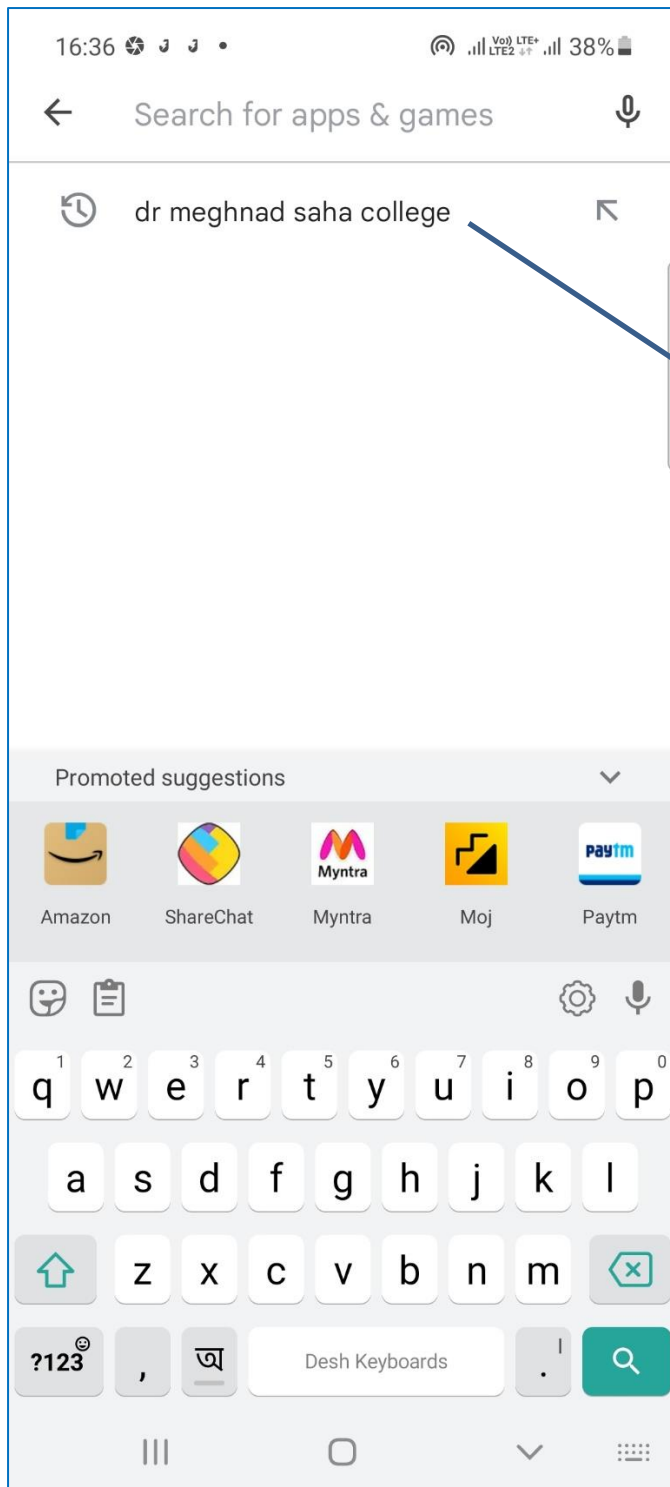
16:36 J J •

Vo) LTE+ LTE2 38%

Search for apps & games

dr meghnad saha college

Promoted suggestions

Amazon ShareChat Myntra Moj Paytm

Myntra

Paytm

1 2 3 4 5 6 7 8 9 0
q w e r t y u i o p
a s d f g h j k l
z x c v b n m
?123 , অ Desh Keyboards .